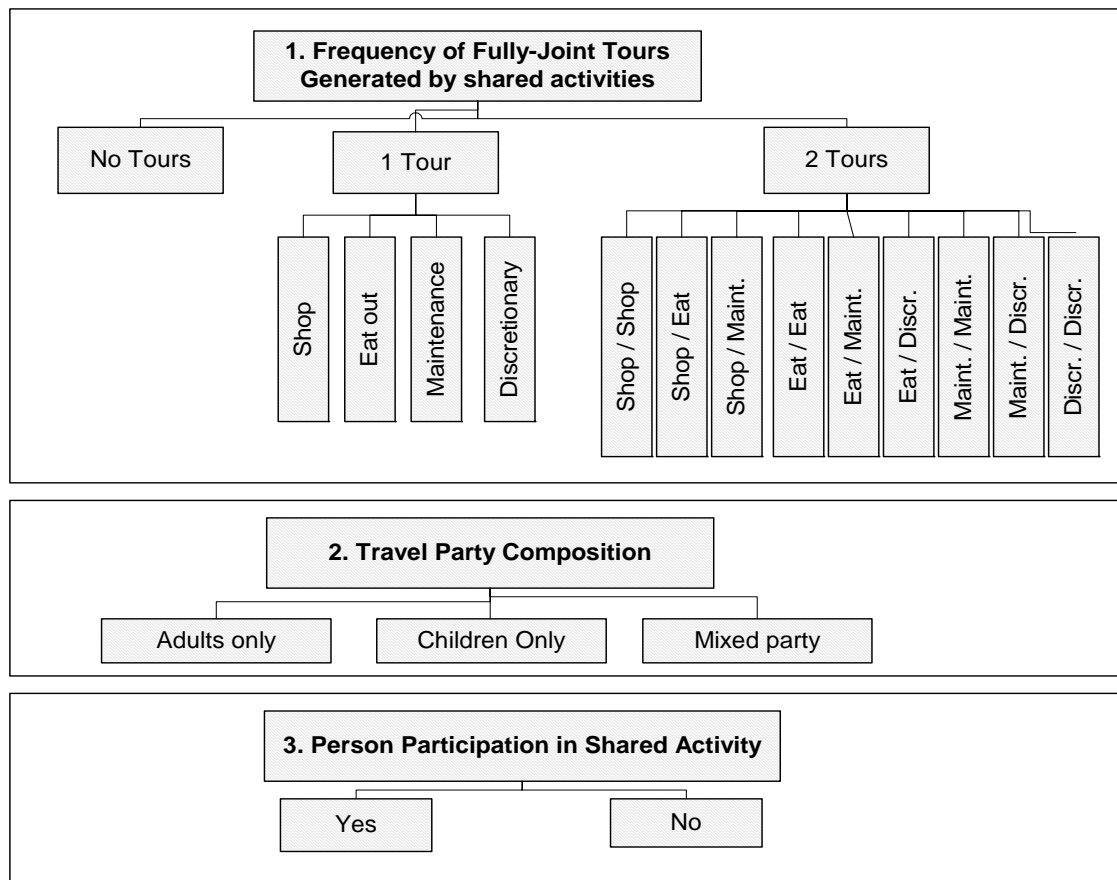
1. Frequency of Fully-Joint Tours Generated by shared activities

No Tours

1 Tour

2 Tours

Shop

Eat out

Maintenance

Discretionary

Shop / Shop

Shop / Eat

Shop / Maint.

Eat / Eat

Eat / Maint.

Eat / Discr.

Maint. / Maint.

Maint. / Discr.

Discr. / Discr.

2. Travel Party Composition

Adults only

Children Only

Mixed party

3. Person Participation in Shared Activity

Yes

No